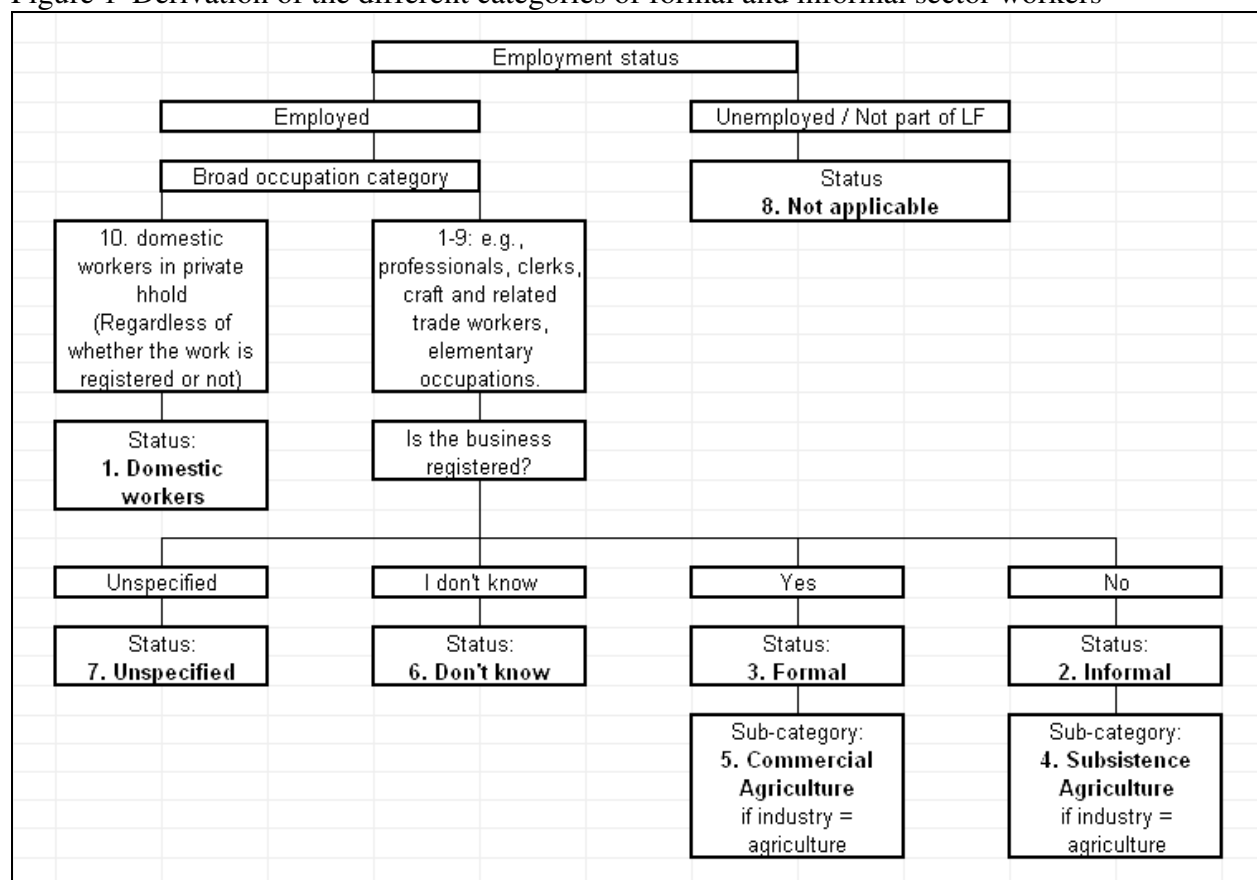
Figure 1 Derivation of the different categories of formal and informal sector workers

Employment status

Employed

Unemployed / Not part of LF

Broad occupation category

Status
**8. Not applicable**

10. domestic workers in private hhold (Regardless of whether the work is registered or not)

1-9: e.g., professionals, clerks, craft and related trade workers, elementary occupations.

Status:
**1. Domestic workers**

Is the business registered?

Unspecified

I don't know

Yes

No

Status:
**7. Unspecified**

Status:
**6. Don't know**

Status:
**3. Formal**

Status:
**2. Informal**

Sub-category:
**5. Commercial Agriculture**
if industry = agriculture

Sub-category:
**4. Subsistence Agriculture**
if industry = agriculture